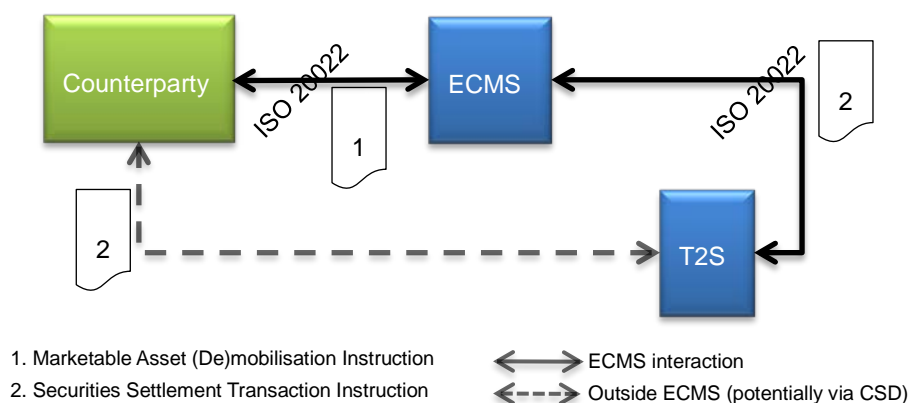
Counterparty

ISO 20022

ECMS

ISO 20022

1

2

2

T2S

1. Marketable Asset (De)mobilisation Instruction

2. Securities Settlement Transaction Instruction

ECMS interaction

Outside ECMS (potentially via CSD)